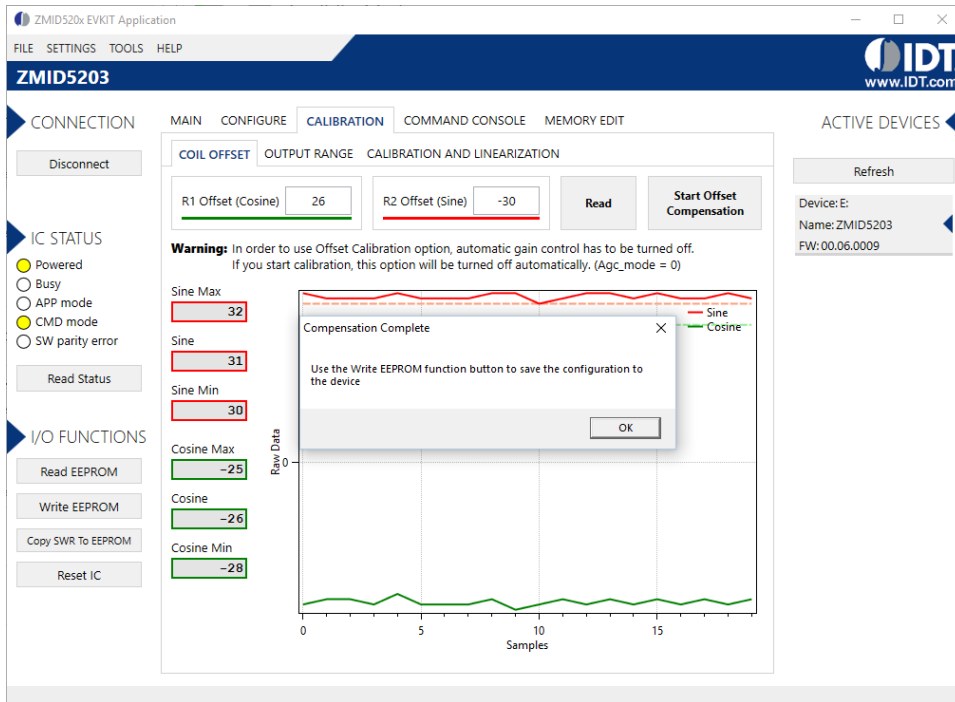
ZMID520x EVKIT Application

FILE SETTINGS TOOLS HELP

ZMID5203

IDT
www.IDT.com

CONNECTION

Disconnect

IC STATUS

Powered
Busy
APP mode
CMD mode
SW parity error

Read Status

I/O FUNCTIONS

Read EEPROM

Write EEPROM

Copy SWR To EEPROM

Reset IC

MAIN CONFIGURE CALIBRATION COMMAND CONSOLE MEMORY EDIT

COIL OFFSET OUTPUT RANGE CALIBRATION AND LINEARIZATION

R1 Offset (Cosine) 26

R2 Offset (Sine) -30

Read

Start Offset Compensation

**Warning:** In order to use Offset Calibration option, automatic gain control has to be turned off. If you start calibration, this option will be turned off automatically. (Agc_mode = 0)

Sine Max
32
Sine
31
Sine Min
30
Cosine Max
-25
Cosine
-26
Cosine Min
-28

Sine
Cosine

Raw Data

0

0 5 10 15

Samples

Compensation Complete

Use the Write EEPROM function button to save the configuration to the device

OK

ACTIVE DEVICES

Refresh

Device: E:
Name: ZMID5203
FW: 00.06.0009